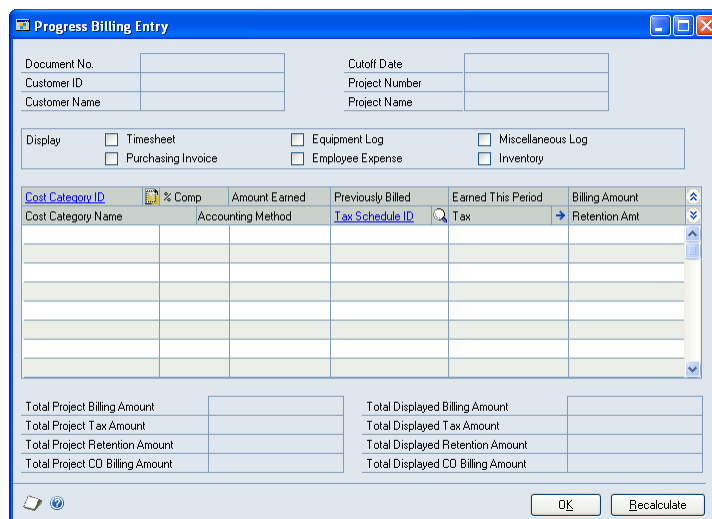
Progress Billing Entry

Document No.
Customer ID
Customer Name

Cutoff Date
Project Number
Project Name

Display
Timesheet
Purchasing Invoice
Equipment Log
Employee Expense
Miscellaneous Log
Inventory

| Cost Category ID | % Comp | Amount Earned | Previously Billed | Earned This Period | Billing Amount |
|---|---|---|---|---|---|
| Cost Category Name | | Accounting Method | Tax Schedule ID | Tax | Retention Amt |

Total Project Billing Amount
Total Project Tax Amount
Total Project Retention Amount
Total Project CO Billing Amount

Total Displayed Billing Amount
Total Displayed Tax Amount
Total Displayed Retention Amount
Total Displayed CO Billing Amount

OK
Recalculate